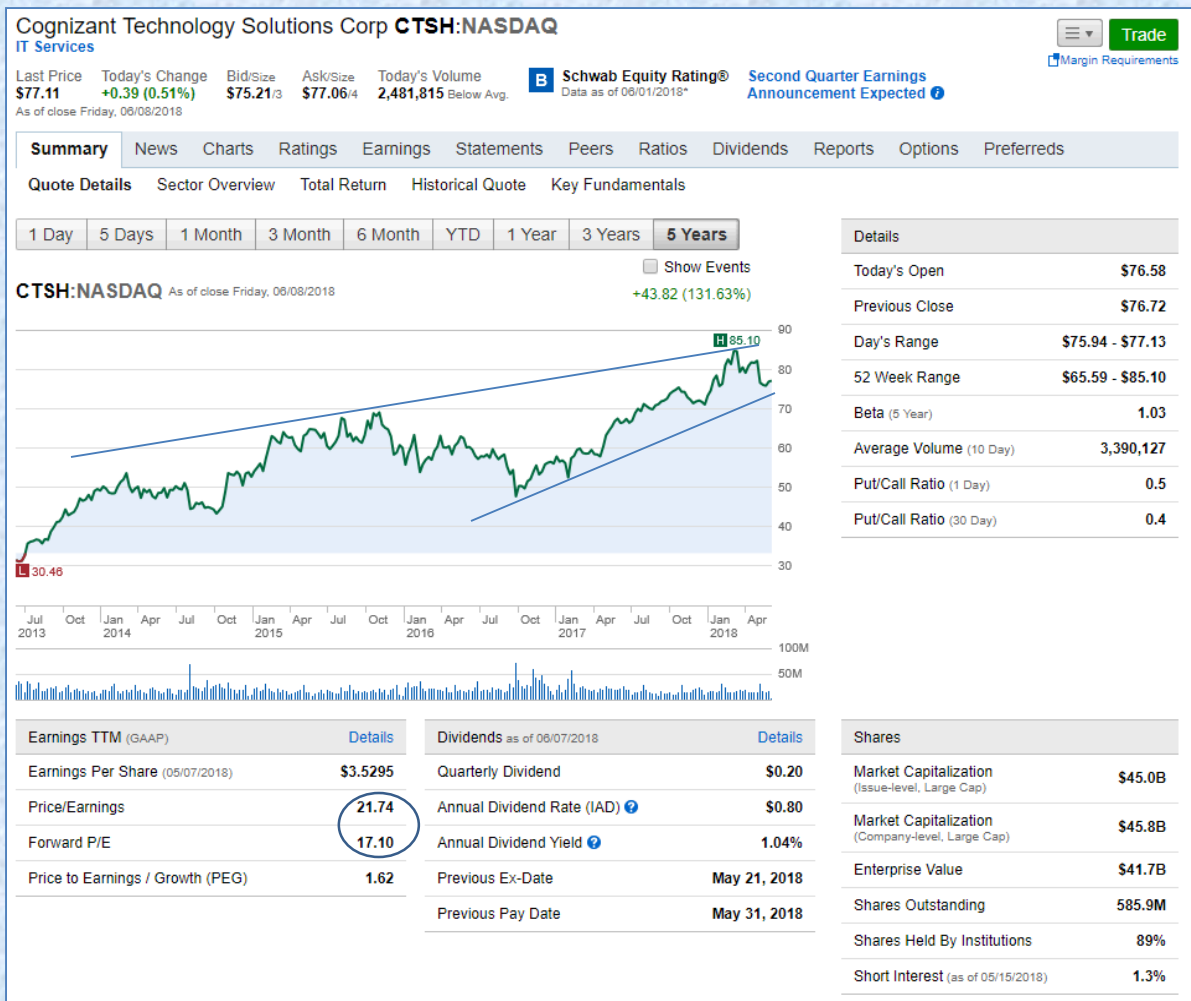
Cognizant Technology Solutions Corp CTSH:NASDAQ
IT Services

Trade
Margin Requirements

| Last Price | Today's Change | Bid/Size | Ask/Size | Today's Volume |
|---|---|---|---|---|
| $77.11 | +0.39 (0.51%) | $75.21/3 | $77.06/4 | 2,481,815 Below Avg. |

As of close Friday, 06/08/2018

B Schwab Equity Rating® Data as of 06/01/2018*

Second Quarter Earnings Announcement Expected

Summary News Charts Ratings Earnings Statements Peers Ratios Dividends Reports Options Preferreds

Quote Details Sector Overview Total Return Historical Quote Key Fundamentals

1 Day 5 Days 1 Month 3 Month 6 Month YTD 1 Year 3 Years 5 Years

Show Events

CTSH:NASDAQ As of close Friday, 06/08/2018

+43.82 (131.63%)

H 85.10
L 30.46

90 80 70 60 50 40 30

Jul 2013 Oct Jan 2014 Apr Jul Oct Jan 2015 Apr Jul Oct Jan 2016 Apr Jul Oct Jan 2017 Apr Jul Oct Jan 2018 Apr

100M
50M

| Details | |
|---|---|
| Today's Open | $76.58 |
| Previous Close | $76.72 |
| Day's Range | $75.94 - $77.13 |
| 52 Week Range | $65.59 - $85.10 |
| Beta (5 Year) | 1.03 |
| Average Volume (10 Day) | 3,390,127 |
| Put/Call Ratio (1 Day) | 0.5 |
| Put/Call Ratio (30 Day) | 0.4 |

| Earnings TTM (GAAP) | Details |
|---|---|
| Earnings Per Share (05/07/2018) | $3.5295 |
| Price/Earnings | 21.74 |
| Forward P/E | 17.10 |
| Price to Earnings / Growth (PEG) | 1.62 |

| Dividends as of 06/07/2018 | Details |
|---|---|
| Quarterly Dividend | $0.20 |
| Annual Dividend Rate (IAD) | $0.80 |
| Annual Dividend Yield | 1.04% |
| Previous Ex-Date | May 21, 2018 |
| Previous Pay Date | May 31, 2018 |

| Shares | |
|---|---|
| Market Capitalization (Issue-level, Large Cap) | $45.0B |
| Market Capitalization (Company-level, Large Cap) | $45.8B |
| Enterprise Value | $41.7B |
| Shares Outstanding | 585.9M |
| Shares Held By Institutions | 89% |
| Short Interest (as of 05/15/2018) | 1.3% |